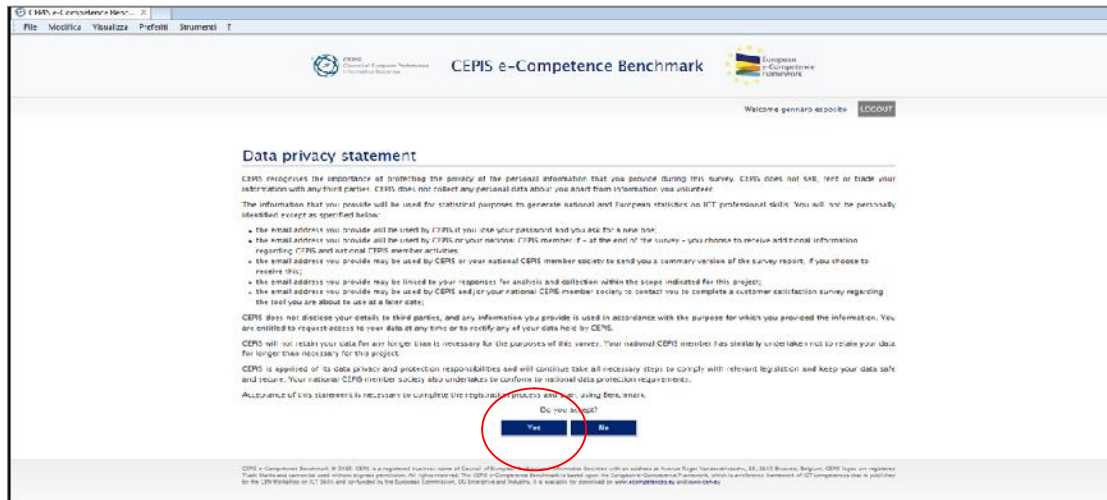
CEPIS e-Competence Benc... ×

File Modifica Visualizza Preferiti Strumenti ?

CEPIS Council of European Professional Informatics Societies

CEPIS e-Competence Benchmark

European e-Competence Framework

Welcome gennaro esposito LOGOUT

Data privacy statement

CEPIS recognises the importance of protecting the privacy of the personal information that you provide during this survey. CEPIS does not sell, rent or trade your information with any third parties. CEPIS does not collect any personal data about you apart from information you volunteer.

The information that you provide will be used for statistical purposes to generate national and European statistics on ICT professional skills. You will not be personally identified except as specified below:

- the email address you provide will be used by CEPIS if you lose your password and you ask for a new one;
- the email address you provide will be used by CEPIS or your national CEPIS member if – at the end of the survey – you choose to receive additional information regarding CEPIS and national CEPIS member activities;
- the email address you provide may be used by CEPIS or your national CEPIS member society to send you a summary version of the survey report, if you choose to receive this;
- the email address you provide may be linked to your responses for analysis and collection within the scope indicated for this project;
- the email address you provide may be used by CEPIS and/or your national CEPIS member society to contact you to complete a customer satisfaction survey regarding the tool you are about to use at a later date;

CEPIS does not disclose your details to third parties, and any information you provide is used in accordance with the purpose for which you provided the information. You are entitled to request access to your data at any time or to rectify any of your data held by CEPIS.

CEPIS will not retain your data for any longer than is necessary for the purposes of this survey. Your national CEPIS member has similarly undertaken not to retain your data for longer than necessary for this project.

CEPIS is appraised of its data privacy and protection responsibilities and will continue take all necessary steps to comply with relevant legislation and keep your data safe and secure. Your national CEPIS member society also undertakes to conform to national data protection requirements.

Acceptance of this statement is necessary to complete the registration process and start using Benchmark.

Do you accept?

Yes No

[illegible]